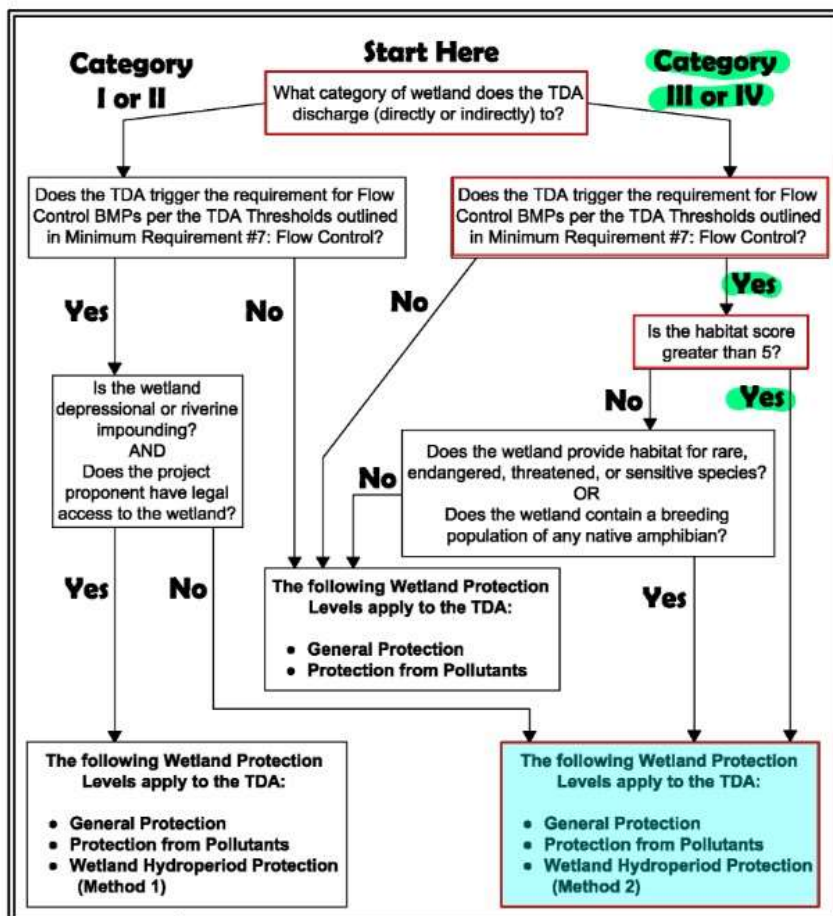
Start Here

Category I or II

What category of wetland does the TDA discharge (directly or indirectly) to?

Category III or IV

Does the TDA trigger the requirement for Flow Control BMPs per the TDA Thresholds outlined in Minimum Requirement #7: Flow Control?

Does the TDA trigger the requirement for Flow Control BMPs per the TDA Thresholds outlined in Minimum Requirement #7: Flow Control?

Yes

No

No

Yes

Is the habitat score greater than 5?

No

Yes

Is the wetland depressional or riverine impounding?
AND
Does the project proponent have legal access to the wetland?

No

Does the wetland provide habitat for rare, endangered, threatened, or sensitive species?
OR
Does the wetland contain a breeding population of any native amphibian?

Yes

No

The following Wetland Protection Levels apply to the TDA:

• General Protection
• Protection from Pollutants

Yes

The following Wetland Protection Levels apply to the TDA:

• General Protection
• Protection from Pollutants
• Wetland Hydroperiod Protection (Method 1)

The following Wetland Protection Levels apply to the TDA:

• General Protection
• Protection from Pollutants
• Wetland Hydroperiod Protection (Method 2)